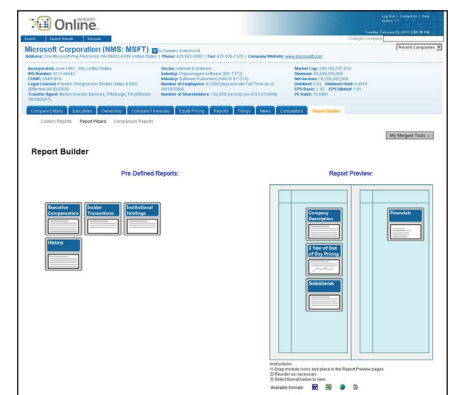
Online

Log Out | Contact Us | Help

Search | Saved Results | Reports

Tuesday, February 02, 2010 2:51:38 PM

Change Company

Microsoft Corporation (NMS: MSFT)

Recent Companies

Address: One Microsoft Way, Redmond, WA 98052-6399 United States | Phone: 425 882-8080 | Fax: 425 936-7329 | Company Website: www.microsoft.com

Incorporated: June 1981, WA, United States
Sector: Internet & Software
Industry: Prepackaged software (SIC 7372)
Industry: Software Publishers (NAICS 511210)
Number of Employees: 93,000
Number of Shareholders: 142,468

Market Cap:
Revenues:
Net Income:
Dividend:
EPS Basic:
PE Ratio:

Company Details | Executives | Ownership | Company Financials | Equity Pricing | Reports | Filings | News | Competitors | Report Builder

Custom Reports | Report Wizard | Comparison Reports

My Mergent Tools

Report Builder

Pre Defined Reports:

Executive Compensation
Insider Transactions
Institutional Holdings
History

Report Preview:

Company Description
2 Year of End of Day Pricing
Subsidiaries
Financials

Instructions:
1) Drag module icons and place in the Report Preview pages
2) Reorder as necessary
3) Select format below to view

Available formats: